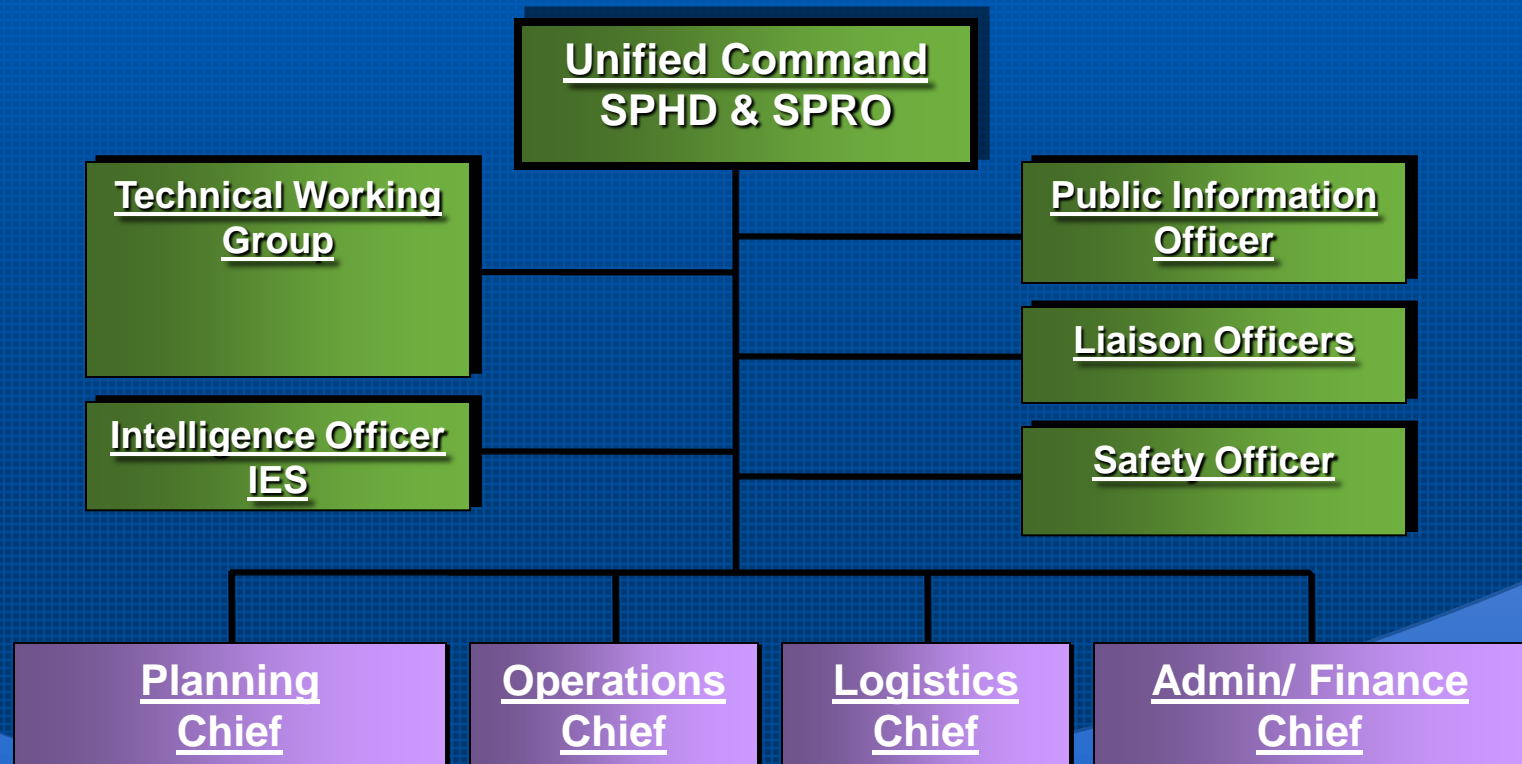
Unified Command
SPHD & SPRO

Technical Working Group

Public Information Officer

Liaison Officers

Intelligence Officer
IES

Safety Officer

Planning Chief

Operations Chief

Logistics Chief

Admin/ Finance Chief